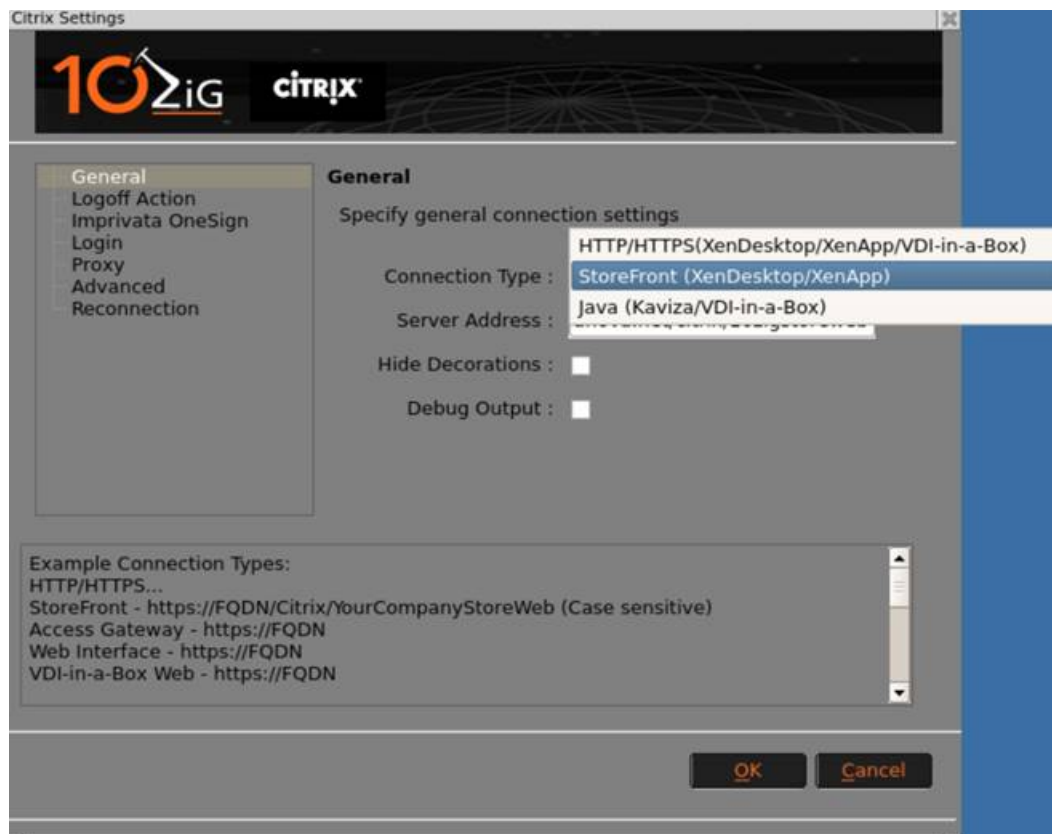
Citrix Settings

10ZiG CiTRiX

General
Logoff Action
Imprivata OneSign
Login
Proxy
Advanced
Reconnection

General

Specify general connection settings

Connection Type :

HTTP/HTTPS(XenDesktop/XenApp/VDI-in-a-Box)
StoreFront (XenDesktop/XenApp)
Java (Kaviza/VDI-in-a-Box)

Server Address : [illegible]

Hide Decorations :

Debug Output :

Example Connection Types:
HTTP/HTTPS...
StoreFront - https://FQDN/Citrix/YourCompanyStoreWeb (Case sensitive)
Access Gateway - https://FQDN
Web Interface - https://FQDN
VDI-in-a-Box Web - https://FQDN

OK
Cancel